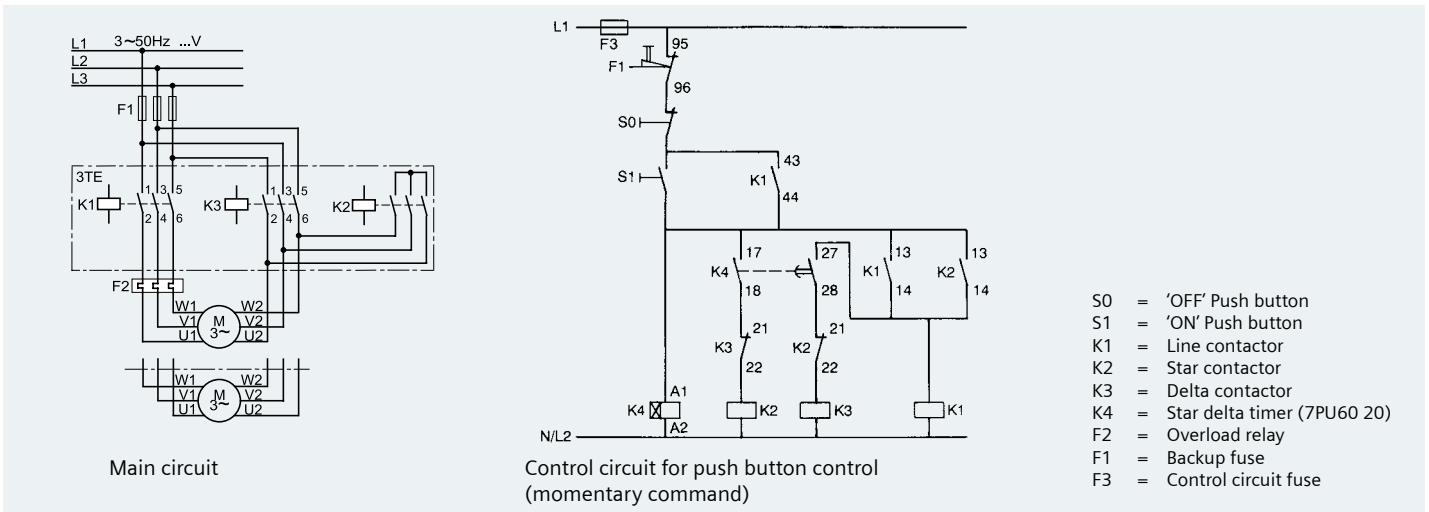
L1 3~50Hz ...V
L2
L3
F1
3TE
K1
1 3 5
2 4 6
K3
1 3 5
2 4 6
K2
F2
W1 W2
V1 M V2
U1 3~ U2
W1 W2
V1 M V2
U1 3~ U2

Main circuit

L1
F3
95
F1
96
S0
S1
43
K1
44
17
K4
18
27
28
K1
13
14
K2
13
14
21
K3
22
21
K2
22
A1
K4
A2
K2
K3
K1
N/L2

Control circuit for push button control (momentary command)

S0 = 'OFF' Push button
S1 = 'ON' Push button
K1 = Line contactor
K2 = Star contactor
K3 = Delta contactor
K4 = Star delta timer (7PU60 20)
F2 = Overload relay
F1 = Backup fuse
F3 = Control circuit fuse